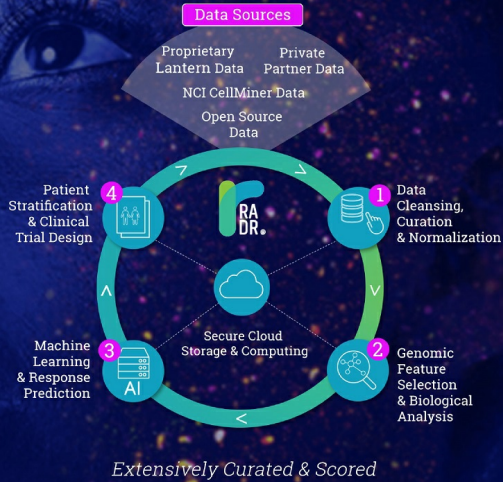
Data Sources

Proprietary Lantern Data

Private Partner Data

NCI CellMiner Data

Open Source Data

RA DR.

1 Data Cleansing, Curation & Normalization

2 Genomic Feature Selection & Biological Analysis

3 Machine Learning & Response Prediction

AI

4 Patient Stratification & Clinical Trial Design

Secure Cloud Storage & Computing

Extensively Curated & Scored